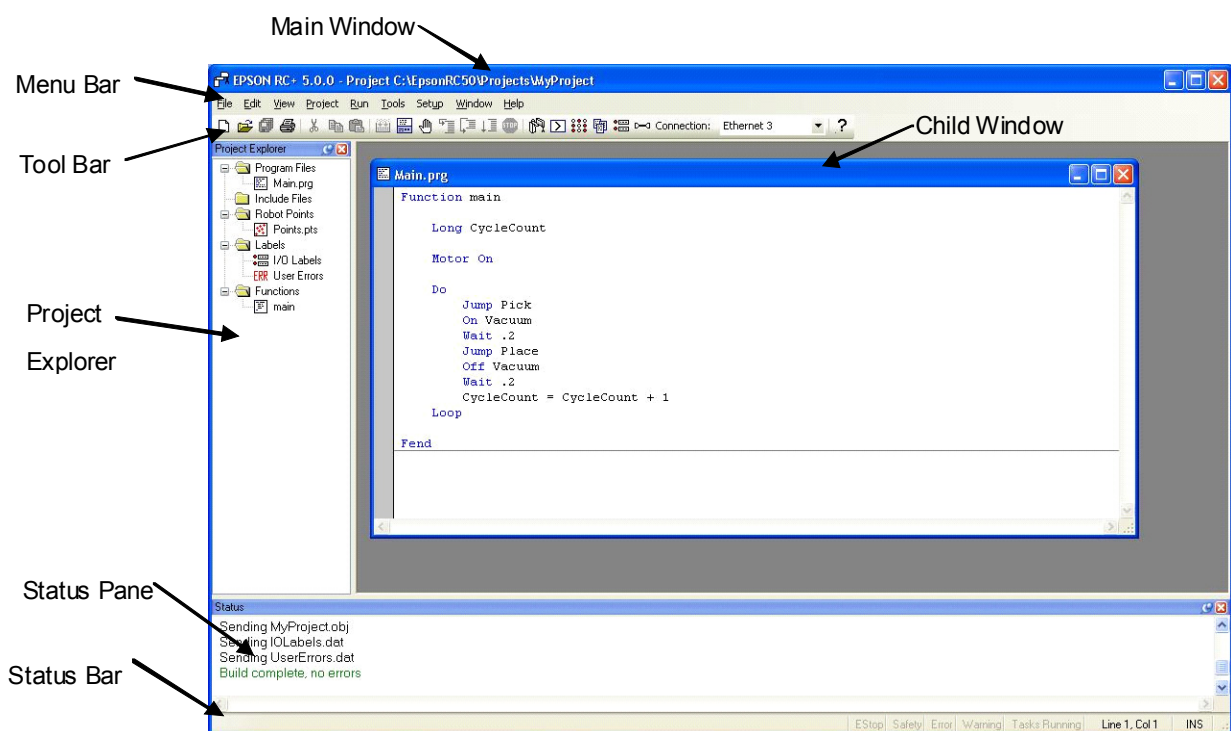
Main Window

Menu Bar

EPSON RC+ 5.0.0 - Project C:\EpsonRC50\Projects\MyProject

File Edit View Project Run Tools Setup Window Help

Connection: Ethernet 3 ?

Tool Bar

Child Window

Project Explorer

Program Files
Main.prg
Include Files
Robot Points
Points.pts
Labels
I/O Labels
User Errors
Functions
main

Main.prg

Function main

Long CycleCount

Motor On

Do
Jump Pick
On Vacuum
Wait .2
Jump Place
Off Vacuum
Wait .2
CycleCount = CycleCount + 1
Loop

Fend

Project

Explorer

Status Pane

Status

Sending MyProject.obj
Sending IOLabels.dat
Sending UserErrors.dat
Build complete, no errors

Status Bar

EStop Safety Error Warning Tasks Running Line 1, Col 1 INS